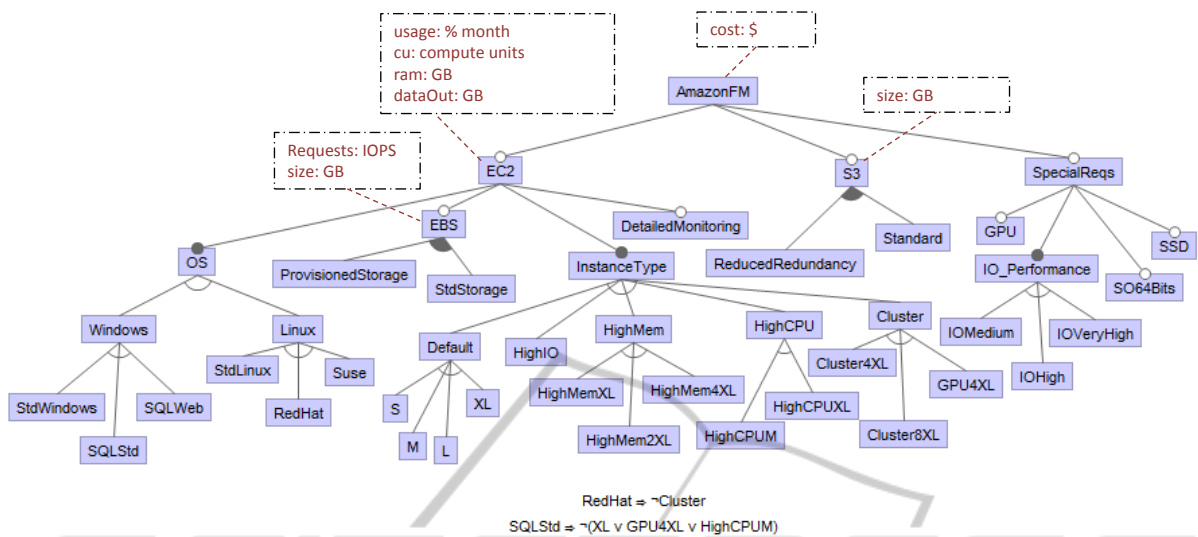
usage: % month
cu: compute units
ram: GB
dataOut: GB

cost: $

AmazonFM

size: GB

Requests: IOPS
size: GB

EC2

S3

SpecialReqs

EBS

DetailedMonitoring

GPU

SSD

OS

ProvisionedStorage

StdStorage

InstanceType

ReducedRedundancy

Standard

IO_Performance

SO64Bits

Windows

Linux

Default

HighIO

HighMem

HighCPU

Cluster

IOMedium

IOVeryHigh

StdLinux

Suse

Cluster4XL

IOHigh

GPU4XL

RedHat

S

XL

HighMemXL

HighMem4XL

HighCPUXL

StdWindows

SQLWeb

M

L

HighMem2XL

HighCPUM

Cluster8XL

SQLStd

RedHat ⇒ ¬Cluster

SQLStd ⇒ ¬(XL ∨ GPU4XL ∨ HighCPUM)